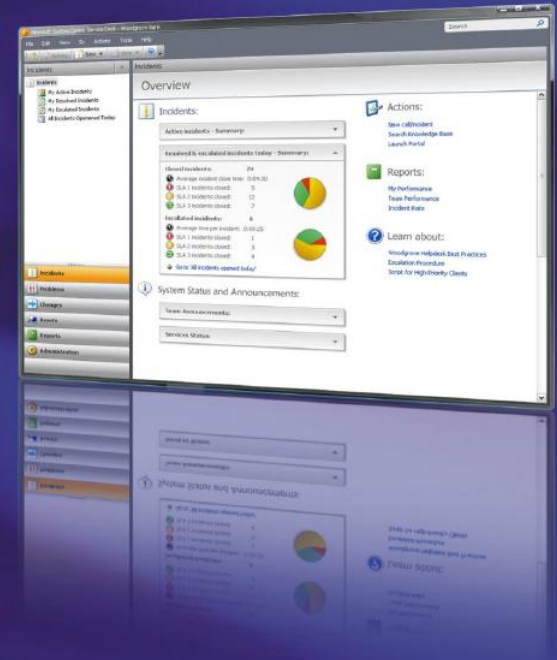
Microsoft System Center Service Desk - Woodgrove Bank

File Edit View Go Actions Tools Help

Search

Incidents

Incidents

Incidents

My Active Incidents

My Resolved Incidents

My Escalated Incidents

All Incidents Opened Today

Overview

Incidents:

Active Incidents - Summary:

Resolved & escalated incidents today - Summary:

Closed incidents: 24

Average incident close time: 0:04:30

SLA 1 incidents closed: 5

SLA 2 incidents closed: 12

SLA 3 incidents closed: 7

Escalated incidents: 8

Average time per incident: 0:00:25

SLA 1 incidents closed: 1

SLA 2 incidents closed: 3

SLA 3 incidents closed: 4

Go to: All incidents opened today

System Status and Announcements:

Team Announcements:

Services Status:

Actions:

New call/incident

Search Knowledge Base

Launch Portal

Reports:

My Performance

Team Performance

Incident Rate

Learn about:

Woodgrove Helpdesk Best Practices

Escalation Procedure

Script for High Priority Clients

Incidents

Problems

Changes

Assets

Reports

Administration